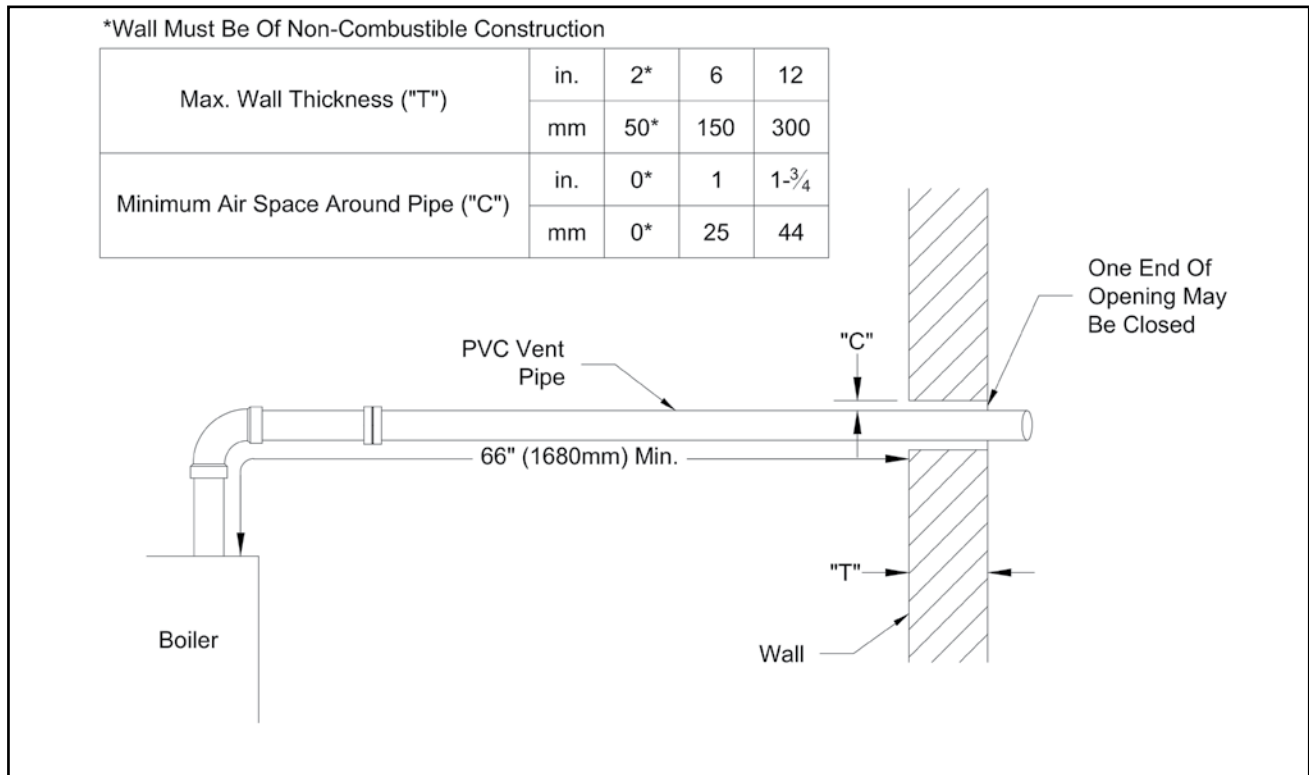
*Wall Must Be Of Non-Combustible Construction

| Max. Wall Thickness ("T") | in. | 2* | 6 | 12 |
|---|---|---|---|---|
| | mm | 50* | 150 | 300 |
| Minimum Air Space Around Pipe ("C") | in. | 0* | 1 | $1\text{-}\frac{3}{4}$ |
| | mm | 0* | 25 | 44 |

One End Of Opening May Be Closed

"C"

PVC Vent Pipe

66" (1680mm) Min.

"T"

Boiler

Wall